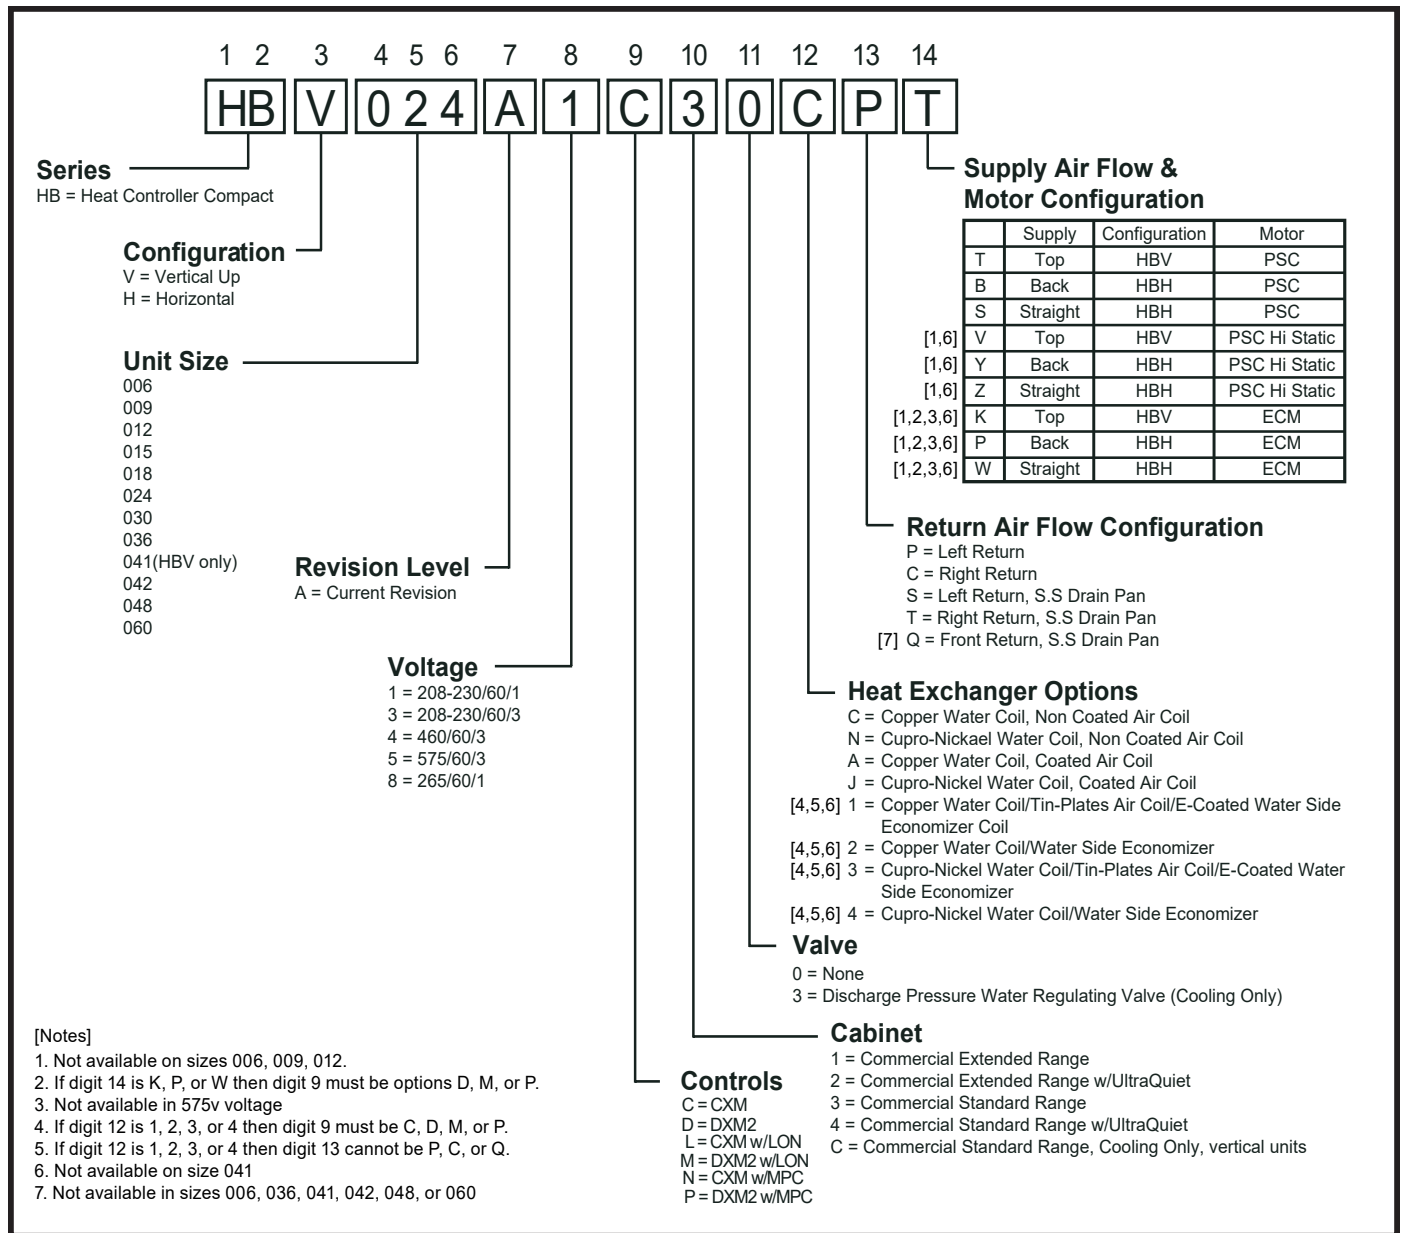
1 2 3 4 5 6 7 8 9 10 11 12 13 14

HB V 0 2 4 A 1 C 3 0 C P T

Series
HB = Heat Controller Compact

Configuration
V = Vertical Up
H = Horizontal

Unit Size
006
009
012
015
018
024
030
036
041(HBV only)
042
048
060

Revision Level
A = Current Revision

Voltage
1 = 208-230/60/1
3 = 208-230/60/3
4 = 460/60/3
5 = 575/60/3
8 = 265/60/1

Supply Air Flow & Motor Configuration

| | | Supply | Configuration | Motor |
|---|---|---|---|---|
| | T | Top | HBV | PSC |
| | B | Back | HBH | PSC |
| | S | Straight | HBH | PSC |
| [1,6] | V | Top | HBV | PSC Hi Static |
| [1,6] | Y | Back | HBH | PSC Hi Static |
| [1,6] | Z | Straight | HBH | PSC Hi Static |
| [1,2,3,6] | K | Top | HBV | ECM |
| [1,2,3,6] | P | Back | HBH | ECM |
| [1,2,3,6] | W | Straight | HBH | ECM |

Return Air Flow Configuration
P = Left Return
C = Right Return
S = Left Return, S.S Drain Pan
T = Right Return, S.S Drain Pan
[7] Q = Front Return, S.S Drain Pan

Heat Exchanger Options
C = Copper Water Coil, Non Coated Air Coil
N = Cupro-Nickael Water Coil, Non Coated Air Coil
A = Copper Water Coil, Coated Air Coil
J = Cupro-Nickel Water Coil, Coated Air Coil
[4,5,6] 1 = Copper Water Coil/Tin-Plates Air Coil/E-Coated Water Side Economizer Coil
[4,5,6] 2 = Copper Water Coil/Water Side Economizer
[4,5,6] 3 = Cupro-Nickel Water Coil/Tin-Plates Air Coil/E-Coated Water Side Economizer
[4,5,6] 4 = Cupro-Nickel Water Coil/Water Side Economizer

Valve
0 = None
3 = Discharge Pressure Water Regulating Valve (Cooling Only)

Cabinet
1 = Commercial Extended Range
2 = Commercial Extended Range w/UltraQuiet
3 = Commercial Standard Range
4 = Commercial Standard Range w/UltraQuiet
C = Commercial Standard Range, Cooling Only, vertical units

Controls
C = CXM
D = DXM2
L = CXM w/LON
M = DXM2 w/LON
N = CXM w/MPC
P = DXM2 w/MPC

[Notes]
1. Not available on sizes 006, 009, 012.
2. If digit 14 is K, P, or W then digit 9 must be options D, M, or P.
3. Not available in 575v voltage
4. If digit 12 is 1, 2, 3, or 4 then digit 9 must be C, D, M, or P.
5. If digit 12 is 1, 2, 3, or 4 then digit 13 cannot be P, C, or Q.
6. Not available on size 041
7. Not available in sizes 006, 036, 041, 042, 048, or 060